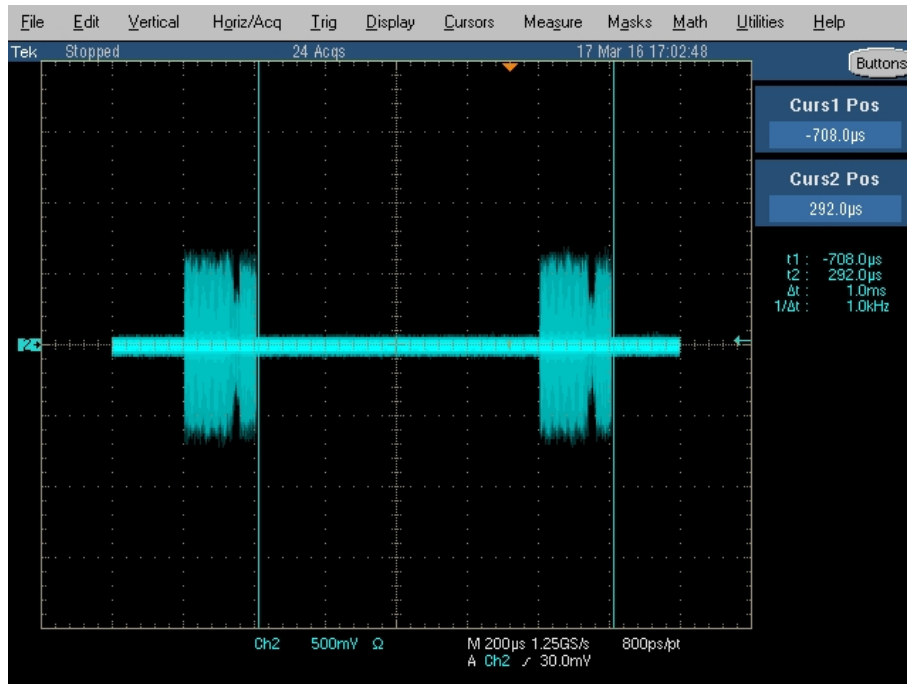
File Edit Vertical Horiz/Acq Trig Display Cursors Measure Masks Math Utilities Help

Tek Stopped 24 Acqs 17 Mar 16 17:02:48

Buttons

Curs1 Pos
-708.0μs

Curs2 Pos
292.0μs

t1 : -708.0μs
t2 : 292.0μs
Δt : 1.0ms
1/Δt : 1.0kHz

Ch2 500mV Ω M 200μs 1.25GS/s 800ps/pt
A Ch2 ↗ 30.0mV